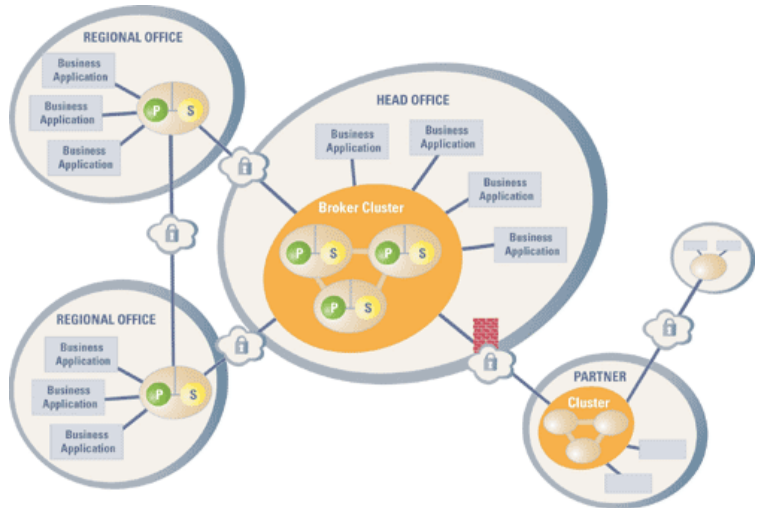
REGIONAL OFFICE

Business Application

Business Application

Business Application

P S

HEAD OFFICE

Business Application

Business Application

Business Application

Business Application

Broker Cluster

P S

P S

P S

REGIONAL OFFICE

Business Application

Business Application

Business Application

P S

PARTNER

Cluster